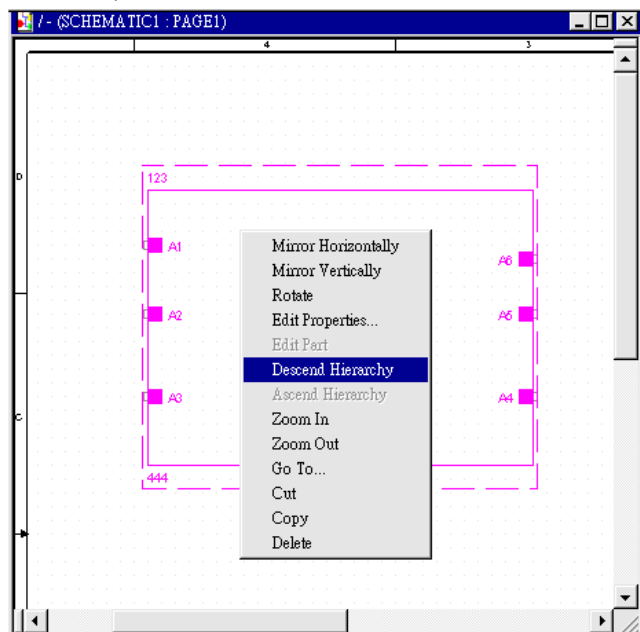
/ - (SCHEMATIC1 : PAGE1)

4
3
D
C

123
A1
A2
A3
A6
A5
A4
444

Mirror Horizontally
Mirror Vertically
Rotate
Edit Properties...
Edit Part
Descend Hierarchy
Ascend Hierarchy
Zoom In
Zoom Out
Go To...
Cut
Copy
Delete